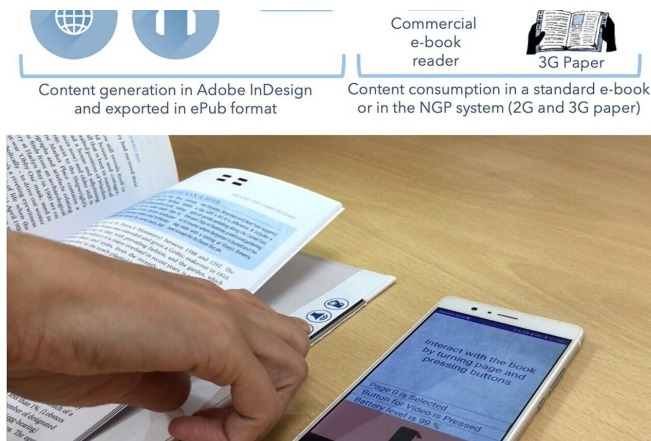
Commercial e-book reader

3G Paper

Content generation in Adobe InDesign and exported in ePub format

Content consumption in a standard e-book or in the NGP system (2G and 3G paper)

Interact with the book by turning page and pressing buttons

Page 0 is Selected
Button for Video is Pressed
Battery level is 99 %